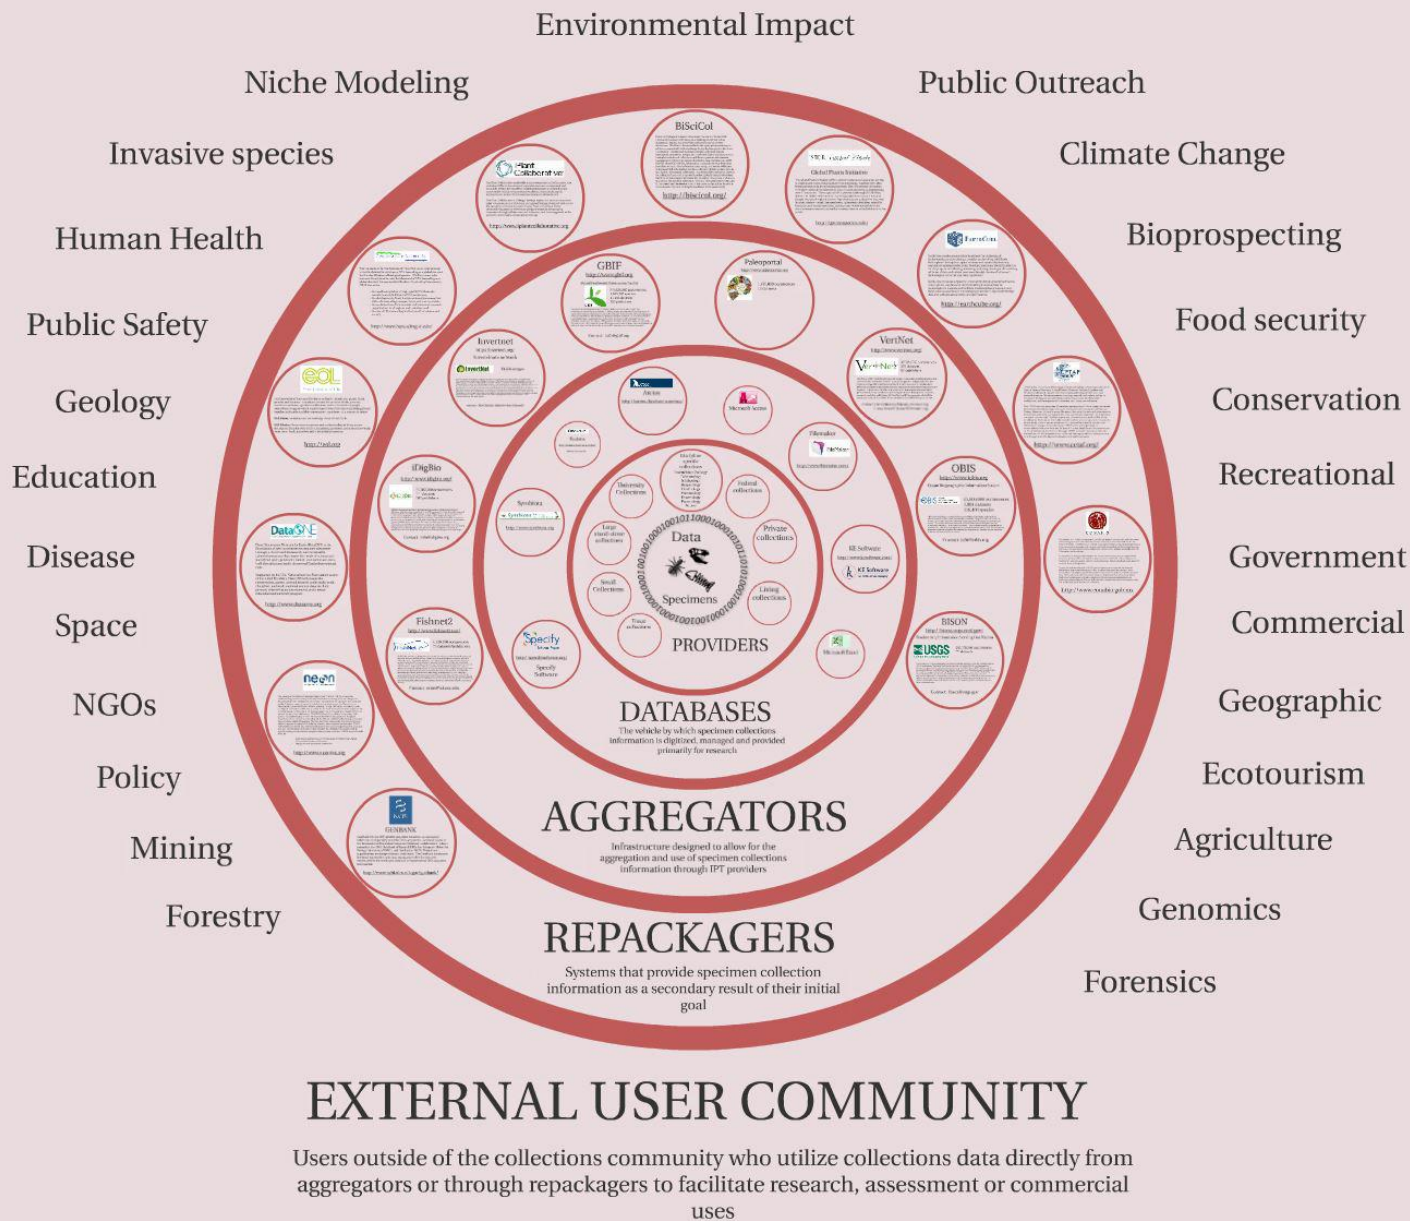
Environmental Impact

Niche Modeling

Public Outreach

Invasive species

Climate Change

Human Health

Bioprospecting

Public Safety

Food security

Geology

Conservation

Education

Recreational

Disease

Government

Space

Commercial

NGOs

Geographic

Policy

Ecotourism

Mining

Agriculture

Forestry

Genomics

Forensics

BiSciCol

http://biscicol.org/

Global Plants Initiative

GBIF

Paleoportal

Invertnet

VertNet

iDigBio

OBIS

DataONE

Fishnet2

BISON

GENBANK

Specify

KE Software

Microsoft Access

Microsoft Excel

FileMaker

Symbiota

Data

Specimens

University Collections

Federal collections

Private collections

Large stand-alone collections

Small Collections

Living collections

Tissue collections

PROVIDERS

DATABASES

The vehicle by which specimen collections information is digitized, managed and provided primarily for research

AGGREGATORS

Infrastructure designed to allow for the aggregation and use of specimen collections information through IPT providers

REPACKAGERS

Systems that provide specimen collection information as a secondary result of their initial goal

EXTERNAL USER COMMUNITY

Users outside of the collections community who utilize collections data directly from aggregators or through repackagers to facilitate research, assessment or commercial uses